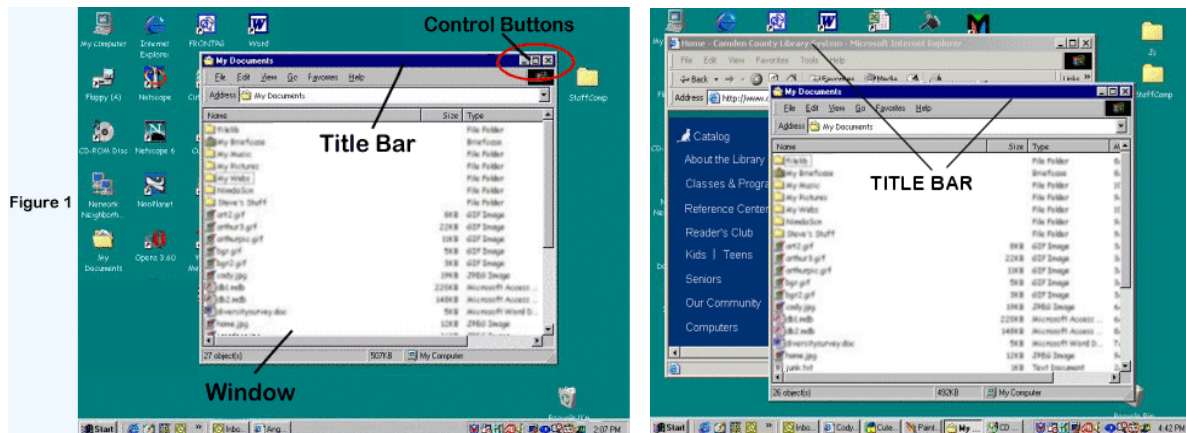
Figure 1

My Computer
Internet Explorer
FRONTPAG
Word
Control Buttons
Floppy (A)
Netscape
CD-ROM Disc
Netscape 6
Network Neighborh...
NeoPlanet
My Documents
Opera 3.60
StaffComp
My Documents
File Edit View Go Favorites Help
Address My Documents
Title Bar

| Name | Size | Type |
|---|---|---|
| frieib | | File Folder |
| My Briefcase | | Briefcase |
| My Music | | File Folder |
| My Pictures | | File Folder |
| My Webs | | File Folder |
| NimdaScn | | File Folder |
| Steve's Stuff | | File Folder |
| art2.gif | 6KB | GIF Image |
| arthur3.gif | 22KB | GIF Image |
| arthurpic.gif | 11KB | GIF Image |
| bgr.gif | 5KB | GIF Image |
| bgr2.gif | 3KB | GIF Image |
| cody.jpg | 19KB | JPEG Image |
| db1.mdb | 220KB | Microsoft Access ... |
| db2.mdb | 140KB | Microsoft Access ... |
| diversitysurvey.doc | 5KB | Microsoft Word D... |
| home.jpg | 12KB | JPEG Image |

27 object(s) 507KB My Computer
Window
Recycle Bin
Start Inbo... Ang... 2:07 PM

Home - Camden County Library System - Microsoft Internet Explorer
File Edit View Favorites Tools Help
Back Favorites Media
Links
Address http://www.c
Catalog
About the Library
Classes & Progra
Reference Center
Reader's Club
Kids | Teens
Seniors
Our Community
Computers
Js
StaffComp
My Documents
File Edit View Go Favorites Help
Address My Documents
TITLE BAR

| Name | Size | Type |
|---|---|---|
| frieib | | File Folder |
| My Briefcase | | Briefcase |
| My Music | | File Folder |
| My Pictures | | File Folder |
| My Webs | | File Folder |
| NimdaScn | | File Folder |
| Steve's Stuff | | File Folder |
| art2.gif | 6KB | GIF Image |
| arthur3.gif | 22KB | GIF Image |
| arthurpic.gif | 11KB | GIF Image |
| bgr.gif | 5KB | GIF Image |
| bgr2.gif | 3KB | GIF Image |
| cody.jpg | 19KB | JPEG Image |
| db1.mdb | 220KB | Microsoft Access ... |
| db2.mdb | 140KB | Microsoft Access ... |
| diversitysurvey.doc | 5KB | Microsoft Word D... |
| home.jpg | 12KB | JPEG Image |
| junk.txt | 1KB | Text Document |

26 object(s) 492KB My Computer
Recycle Bin
Start Inbo... Cody... Cute... Paint... My... CD... 4:42 PM